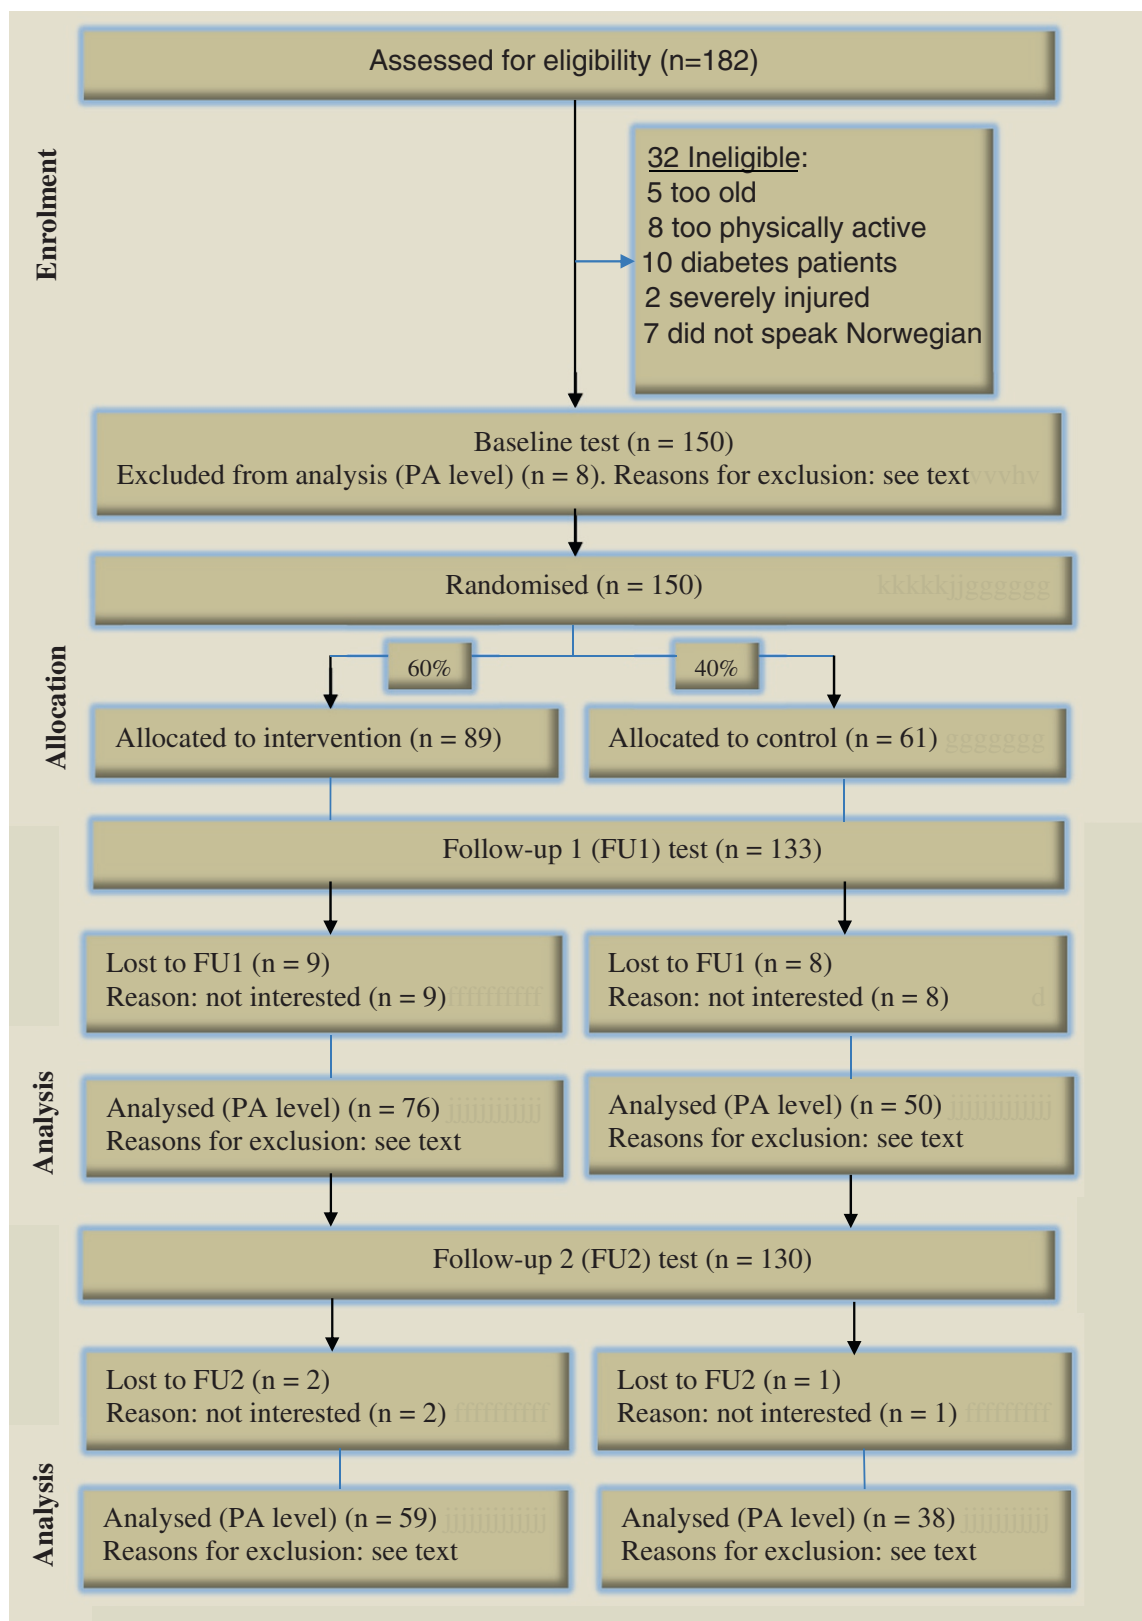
Enrolment

Assessed for eligibility (n=182)

32 Ineligible:
5 too old
8 too physically active
10 diabetes patients
2 severely injured
7 did not speak Norwegian

Baseline test (n = 150)
Excluded from analysis (PA level) (n = 8). Reasons for exclusion: see text vvvhv

Allocation

Randomised (n = 150) kkkkkjjgggggg

60%

40%

Allocated to intervention (n = 89)

Allocated to control (n = 61) ggggggg

Follow-up 1 (FU1) test (n = 133)

Lost to FU1 (n = 9)
Reason: not interested (n = 9) fffffffff

Lost to FU1 (n = 8)
Reason: not interested (n = 8) d

Analysis

Analysed (PA level) (n = 76) jjjjjjjjjjjj
Reasons for exclusion: see text

Analysed (PA level) (n = 50) jjjjjjjjjjjj
Reasons for exclusion: see text

Follow-up 2 (FU2) test (n = 130)

Lost to FU2 (n = 2)
Reason: not interested (n = 2) ffffffffff

Lost to FU2 (n = 1)
Reason: not interested (n = 1) ffffffffff

Analysis

Analysed (PA level) (n = 59) jjjjjjjjjjjjj
Reasons for exclusion: see text

Analysed (PA level) (n = 38) jjjjjjjjjjjj
Reasons for exclusion: see text